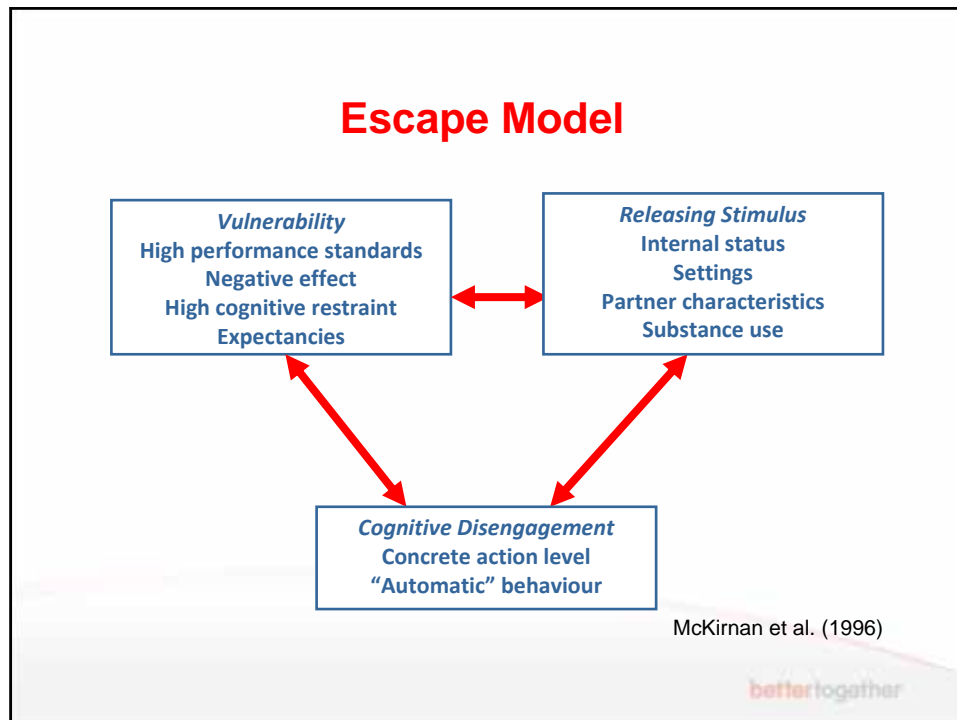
Escape Model

Vulnerability
High performance standards
Negative effect
High cognitive restraint
Expectancies

Releasing Stimulus
Internal status
Settings
Partner characteristics
Substance use

Cognitive Disengagement
Concrete action level
"Automatic" behaviour

McKirnan et al. (1996)

bettertogether